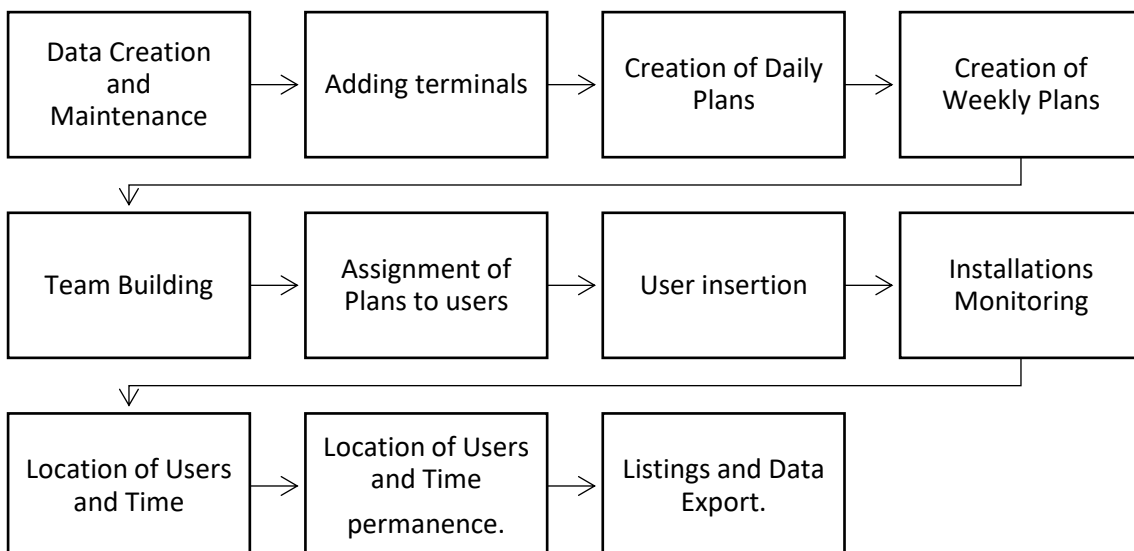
Data Creation and Maintenance

Adding terminals

Creation of Daily Plans

Creation of Weekly Plans

Team Building

Assignment of Plans to users

User insertion

Installations Monitoring

Location of Users and Time

Location of Users and Time permanence.

Listings and Data Export.